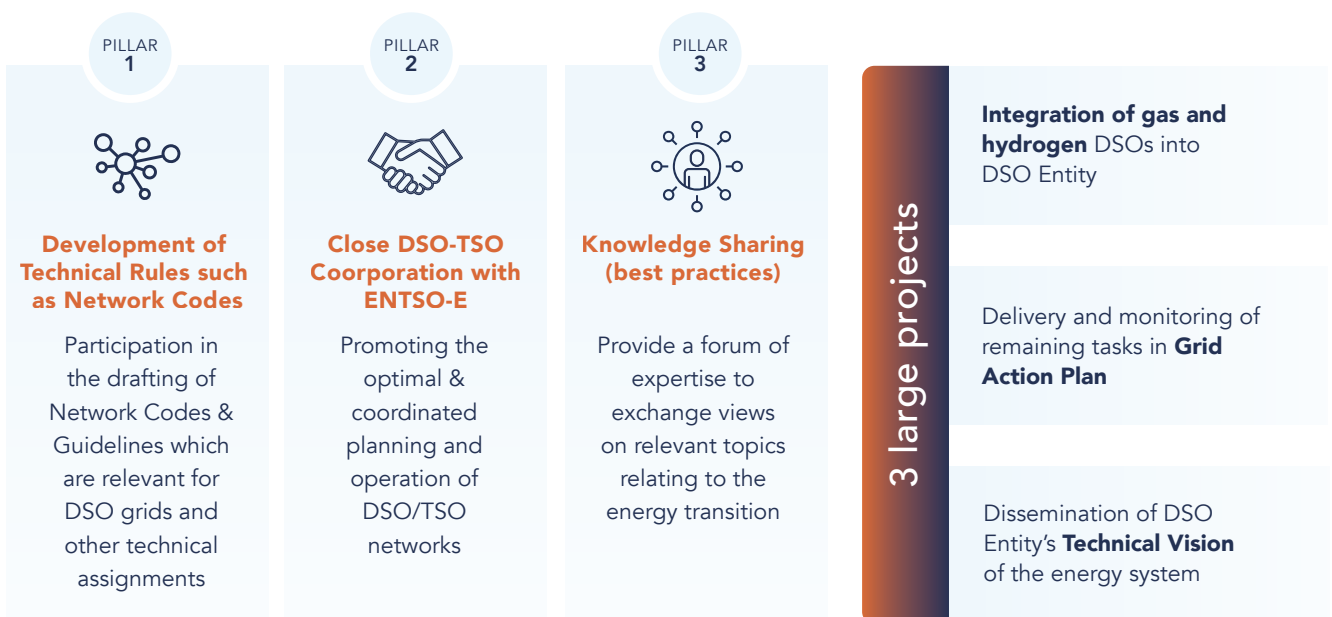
PILLAR
1

Development of Technical Rules such as Network Codes

Participation in the drafting of Network Codes & Guidelines which are relevant for DSO grids and other technical assignments

PILLAR
2

Close DSO-TSO Coorporation with ENTSO-E

Promoting the optimal & coordinated planning and operation of DSO/TSO networks

PILLAR
3

Knowledge Sharing (best practices)

Provide a forum of expertise to exchange views on relevant topics relating to the energy transition

3 large projects

Integration of gas and hydrogen DSOs into DSO Entity

Delivery and monitoring of remaining tasks in Grid Action Plan

Dissemination of DSO Entity's Technical Vision of the energy system